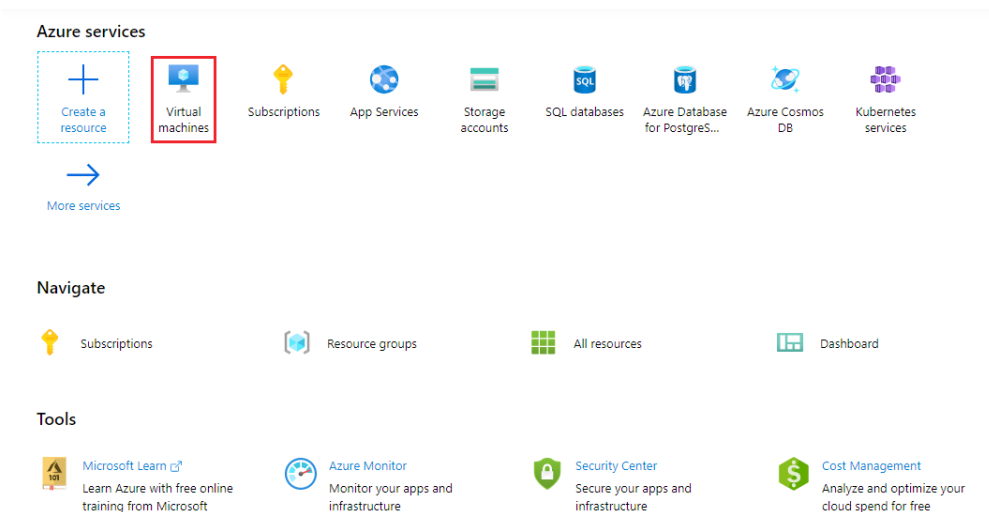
Azure services

Create a resource

Virtual machines

Subscriptions

App Services

Storage accounts

SQL

SQL databases

Azure Database for PostgreS...

Azure Cosmos DB

Kubernetes services

More services

Navigate

Subscriptions

Resource groups

All resources

Dashboard

Tools

101

Microsoft Learn
Learn Azure with free online training from Microsoft

Azure Monitor
Monitor your apps and infrastructure

Security Center
Secure your apps and infrastructure

Cost Management
Analyze and optimize your cloud spend for free